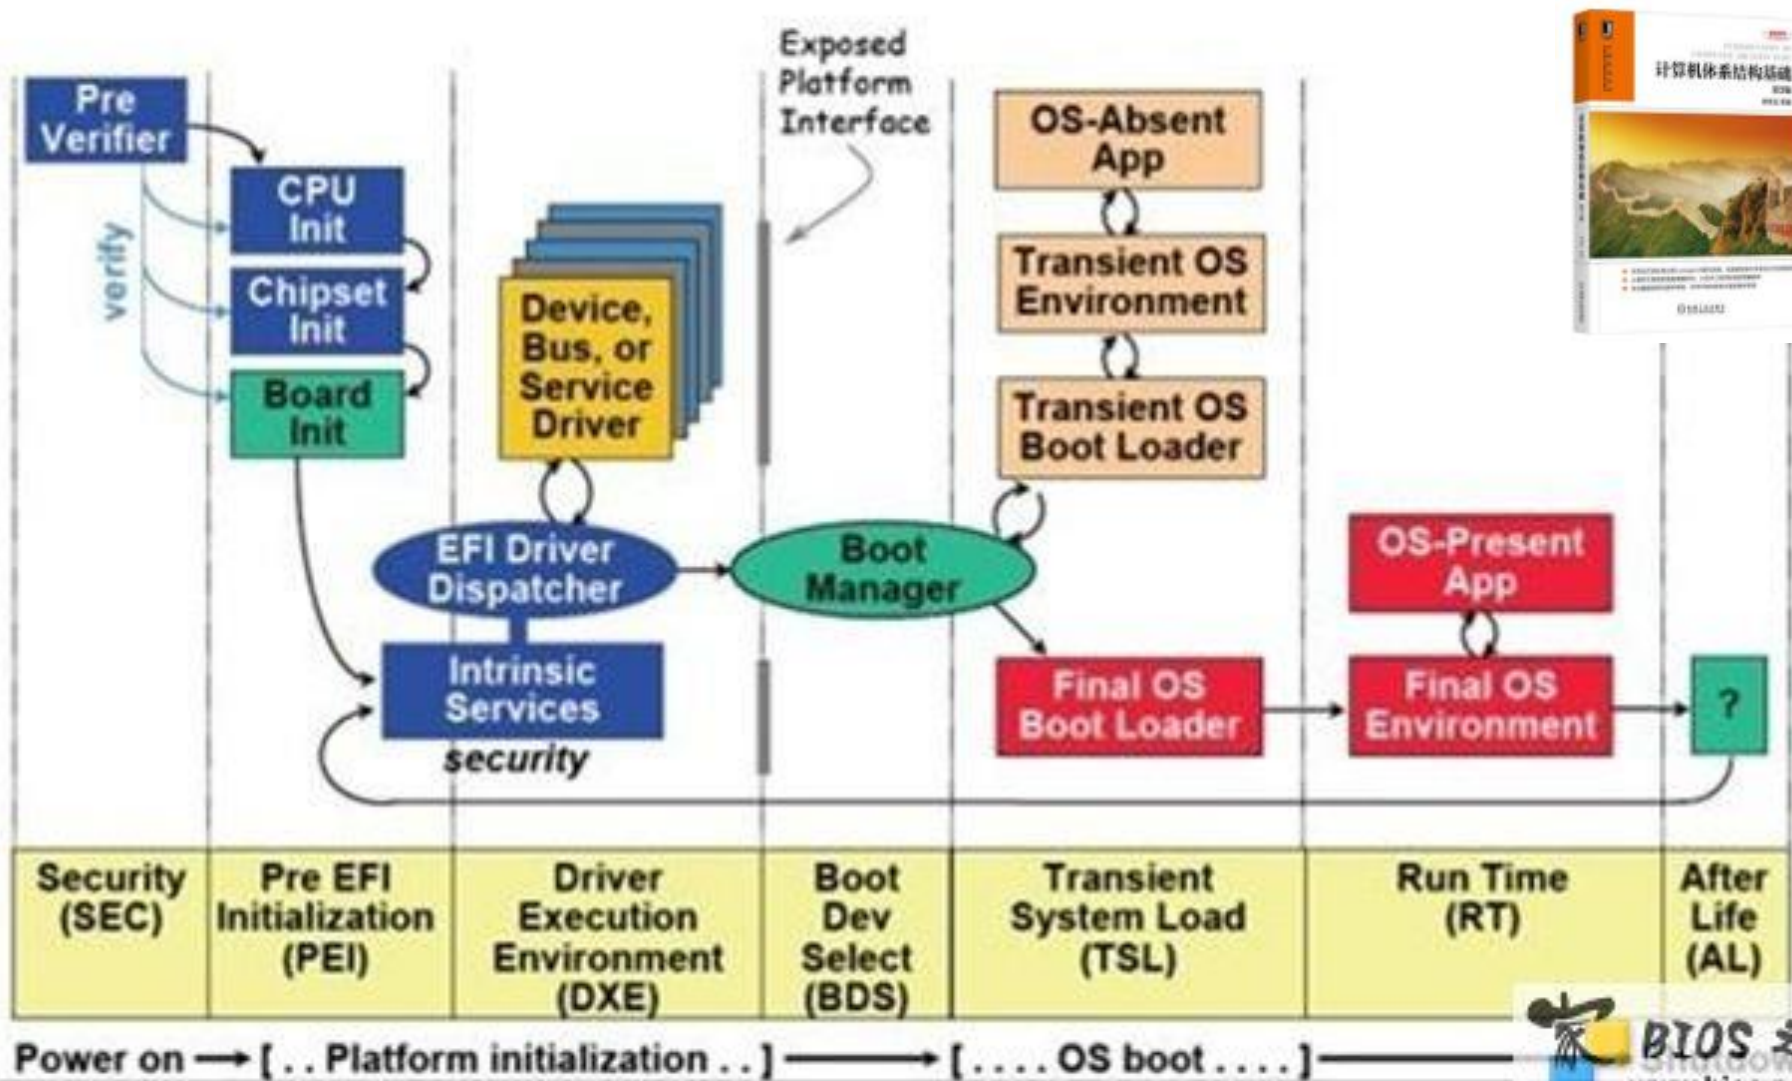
Exposed Platform Interface

Pre Verifier

verify

CPU Init

Chipset Init

Board Init

Device, Bus, or Service Driver

EFI Driver Dispatcher

Intrinsic Services

security

Boot Manager

OS-Absent App

Transient OS Environment

Transient OS Boot Loader

Final OS Boot Loader

OS-Present App

Final OS Environment

?

计算机体系结构基础

| Security (SEC) | Pre EFI Initialization (PEI) | Driver Execution Environment (DXE) | Boot Dev Select (BDS) | Transient System Load (TSL) | Run Time (RT) | After Life (AL) |
|---|---|---|---|---|---|---|

Power on ⟶ [ . . Platform initialization . . ] ⟶ [ . . . . OS boot . . . . ] ⟶

BIOS